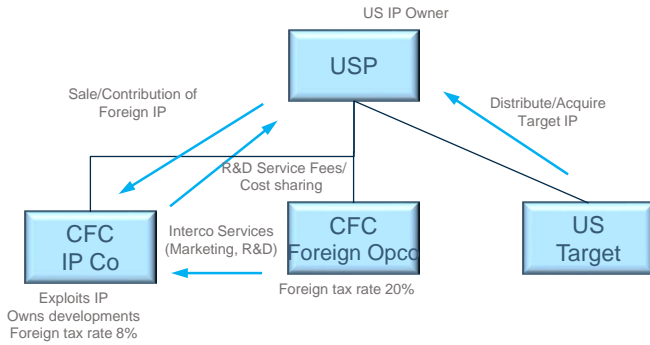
US IP Owner

USP

Sale/Contribution of Foreign IP

Distribute/Acquire Target IP

R&D Service Fees/ Cost sharing

CFC IP Co

Interco Services (Marketing, R&D)

CFC Foreign Opco

US Target

Exploits IP
Owns developments
Foreign tax rate 8%

Foreign tax rate 20%